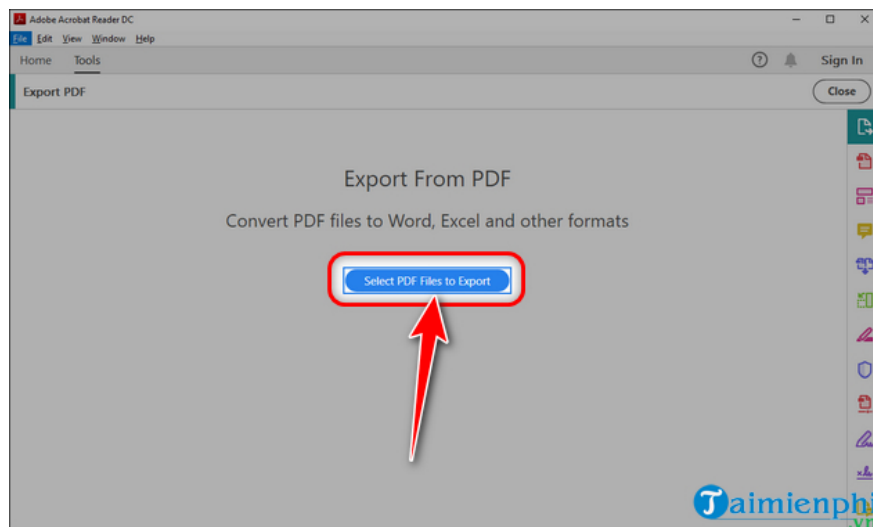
Adobe Acrobat Reader DC

File Edit View Window Help

Home Tools

Sign In

Export PDF

Close

Export From PDF

Convert PDF files to Word, Excel and other formats

Select PDF Files to Export

Taimienphi